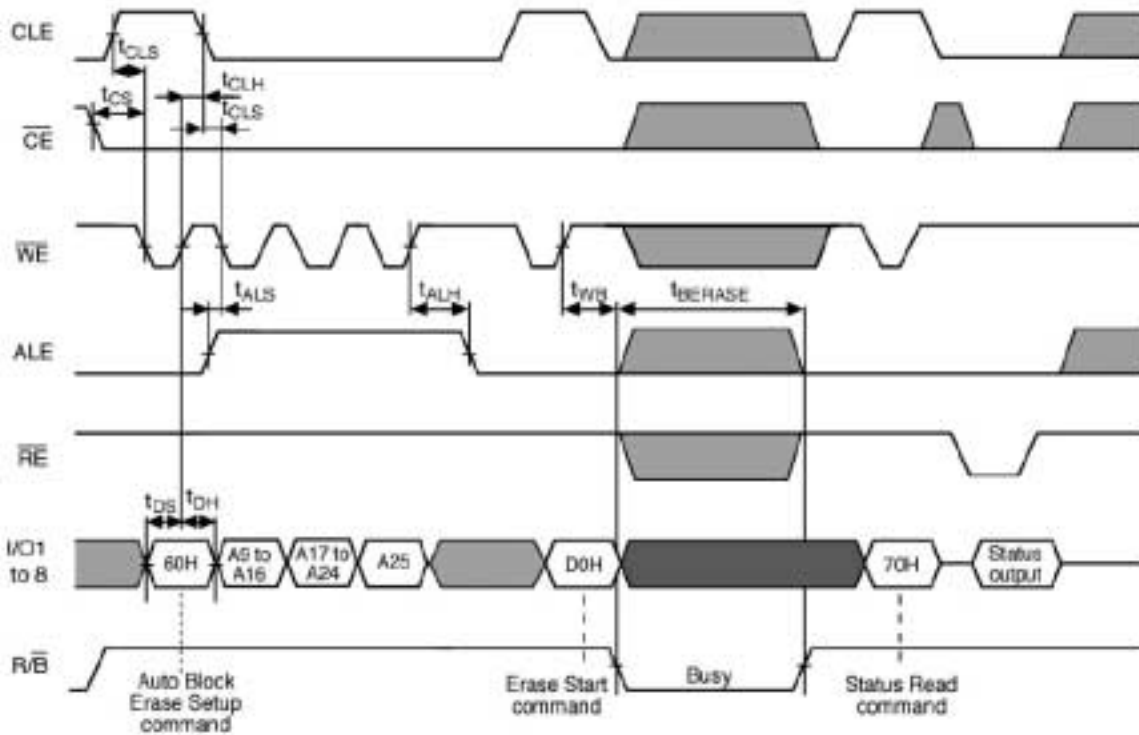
CLE

$t_{CLS}$

$t_{CLH}$

$t_{CS}$

$t_{CLS}$

$\overline{CE}$

$\overline{WE}$

$t_{ALS}$

$t_{ALH}$

$t_{WB}$

$t_{BERASE}$

ALE

$\overline{RE}$

$t_{DS}$

$t_{DH}$

I/O1 to 8

60H

A9 to A16

A17 to A24

A25

D0H

70H

Status output

R/$\overline{B}$

Busy

Auto Block Erase Setup command

Erase Start command

Status Read command